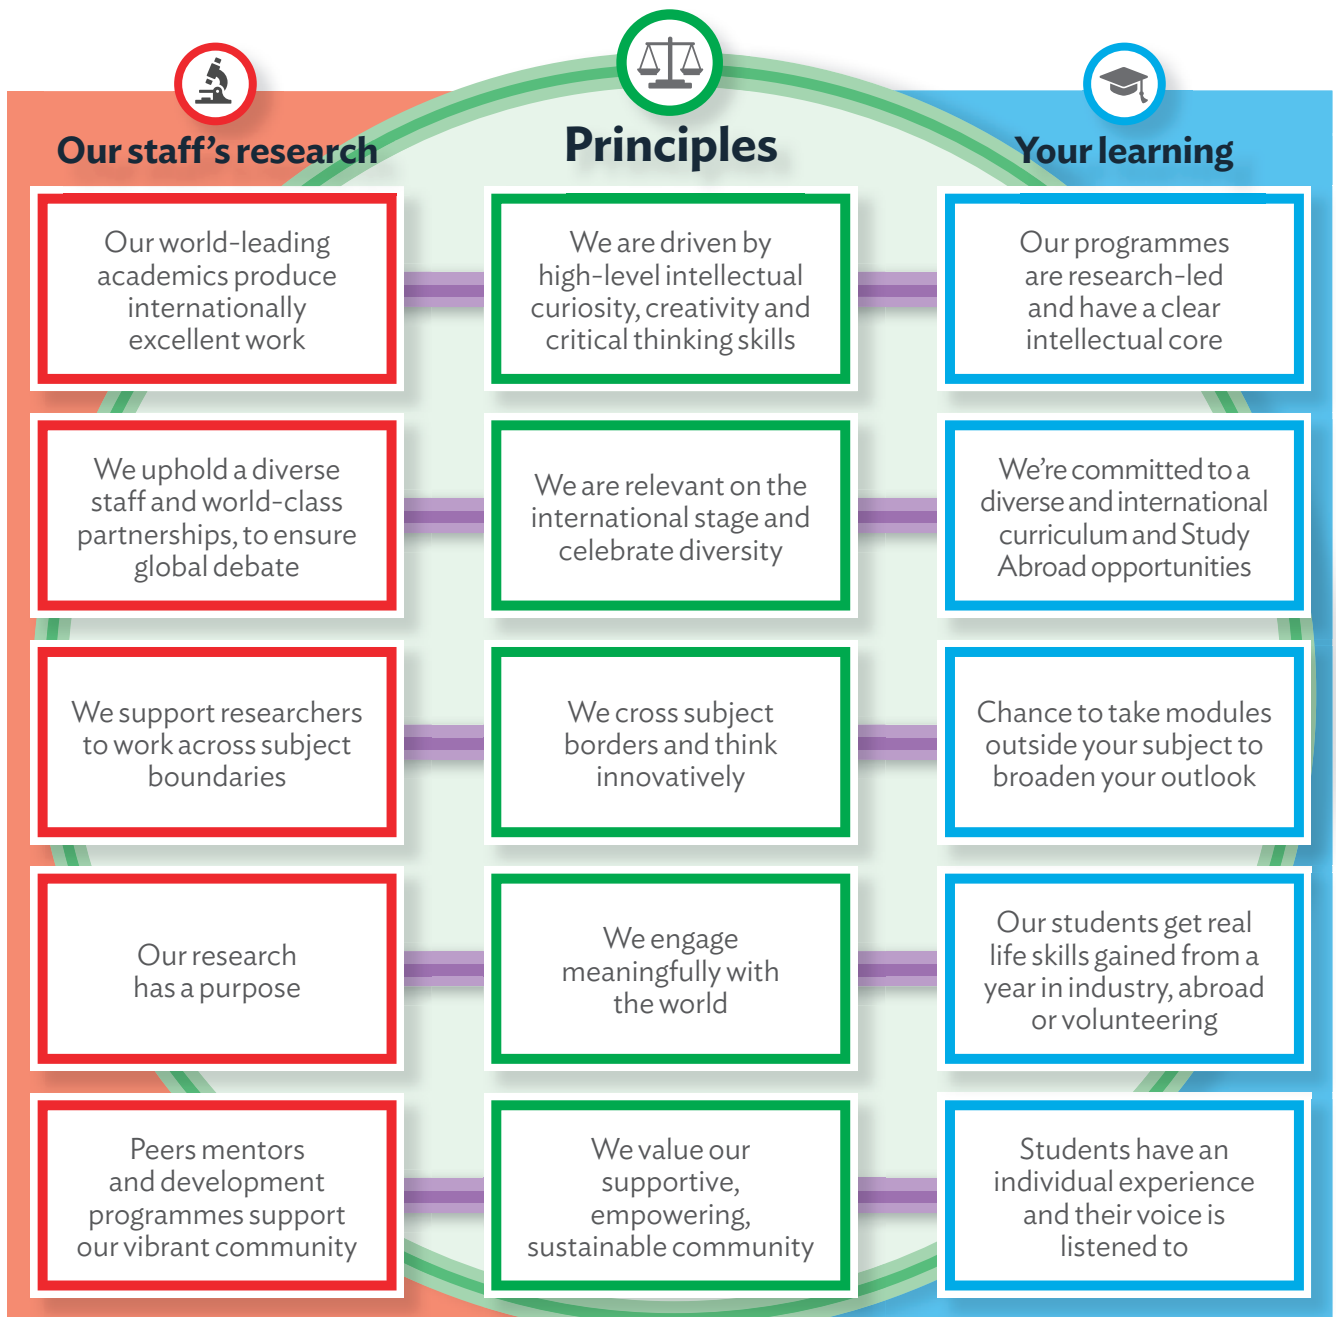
Our staff's research

Principles

Your learning

Our world-leading academics produce internationally excellent work

We are driven by high-level intellectual curiosity, creativity and critical thinking skills

Our programmes are research-led and have a clear intellectual core

We uphold a diverse staff and world-class partnerships, to ensure global debate

We are relevant on the international stage and celebrate diversity

We're committed to a diverse and international curriculum and Study Abroad opportunities

We support researchers to work across subject boundaries

We cross subject borders and think innovatively

Chance to take modules outside your subject to broaden your outlook

Our research has a purpose

We engage meaningfully with the world

Our students get real life skills gained from a year in industry, abroad or volunteering

Peers mentors and development programmes support our vibrant community

We value our supportive, empowering, sustainable community

Students have an individual experience and their voice is listened to